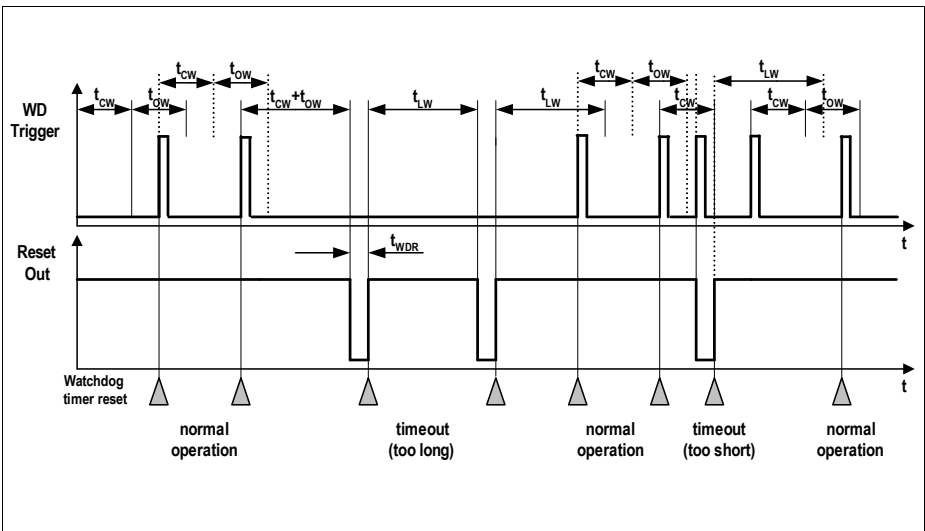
WD Trigger

$t_{CW}$ $t_{OW}$ $t_{CW}$ $t_{OW}$ $t_{CW}+t_{OW}$ $t_{LW}$ $t_{LW}$ $t_{CW}$ $t_{OW}$ $t_{CW}$ $t_{LW}$ $t_{CW}$ $t_{OW}$

t

Reset Out

$t_{WDR}$

t

Watchdog timer reset

normal operation

timeout (too long)

normal operation

timeout (too short)

normal operation